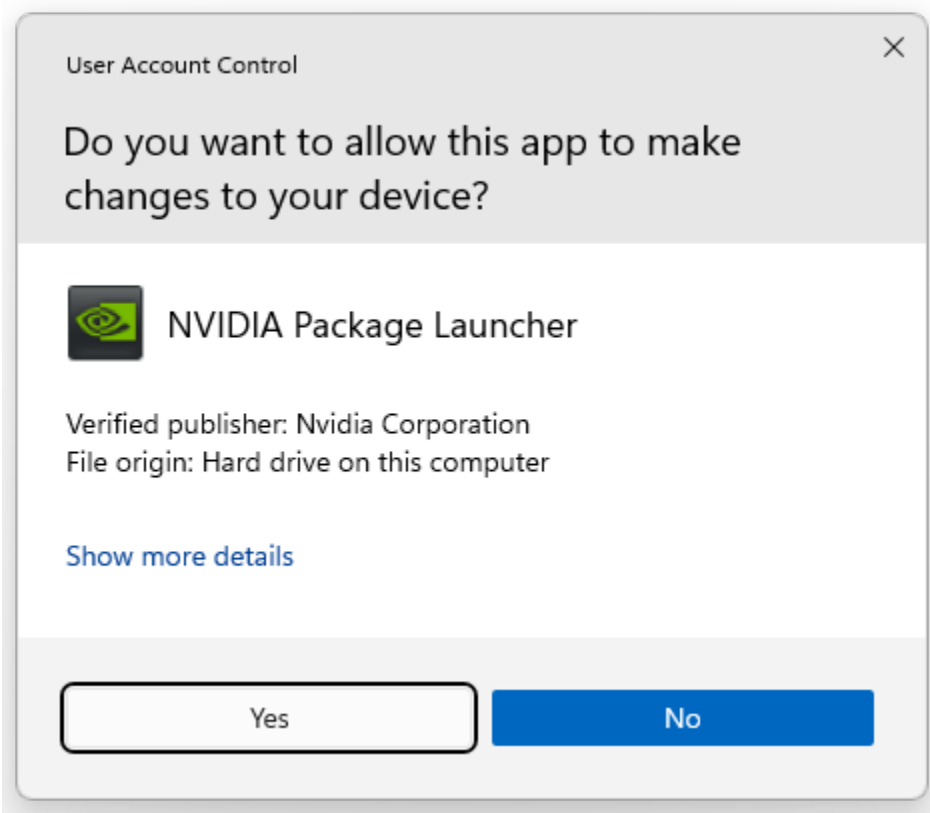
User Account Control

×

Do you want to allow this app to make changes to your device?

NVIDIA Package Launcher

Verified publisher: Nvidia Corporation
File origin: Hard drive on this computer

Show more details

Yes

No